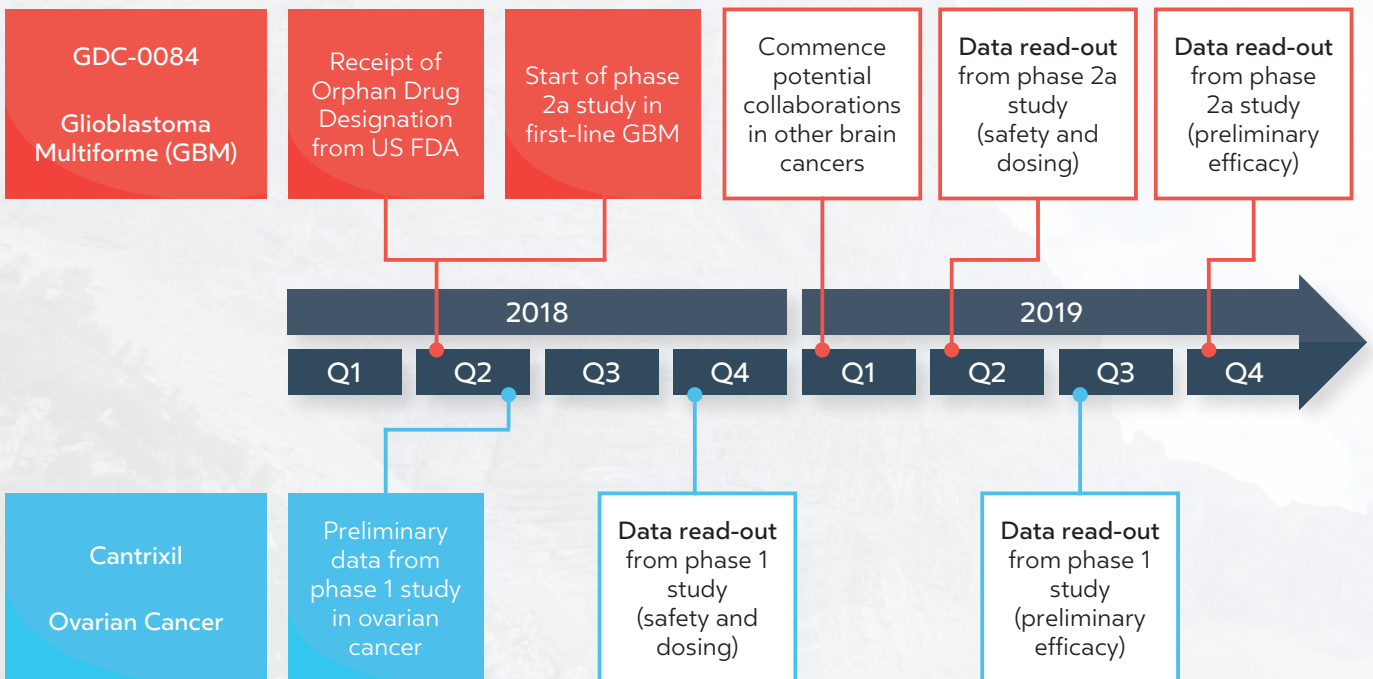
GDC-0084

Glioblastoma Multiforme (GBM)

Receipt of Orphan Drug Designation from US FDA

Start of phase 2a study in first-line GBM

Commence potential collaborations in other brain cancers

Data read-out from phase 2a study (safety and dosing)

Data read-out from phase 2a study (preliminary efficacy)

2018

2019

Q1

Q2

Q3

Q4

Q1

Q2

Q3

Q4

Cantrixil

Ovarian Cancer

Preliminary data from phase 1 study in ovarian cancer

Data read-out from phase 1 study (safety and dosing)

Data read-out from phase 1 study (preliminary efficacy)